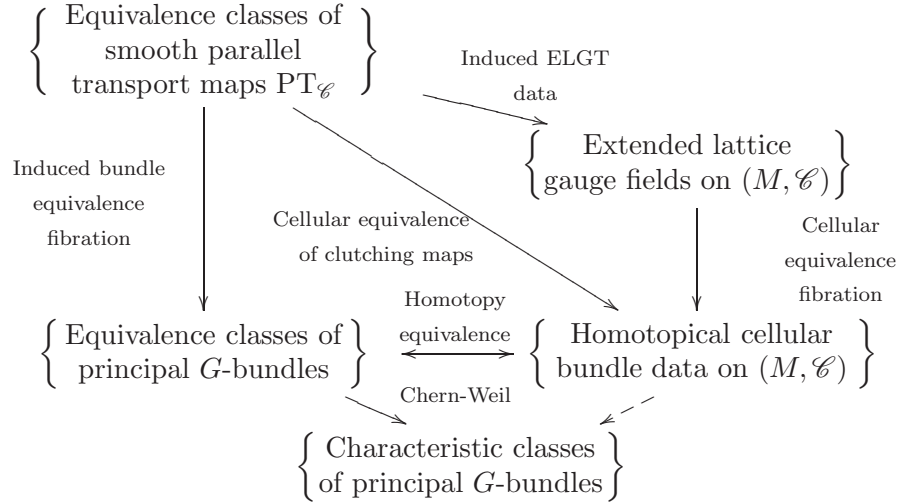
$\left\{ \begin{array}{c} \text{Equivalence classes of} \\ \text{smooth parallel} \\ \text{transport maps } \mathrm{PT}_{\mathscr{C}} \end{array} \right\}$

Induced ELGT data

$\left\{ \begin{array}{c} \text{Extended lattice} \\ \text{gauge fields on } (M, \mathscr{C}) \end{array} \right\}$

Induced bundle equivalence fibration

Cellular equivalence of clutching maps

Cellular equivalence fibration

Homotopy equivalence

$\left\{ \begin{array}{c} \text{Equivalence classes of} \\ \text{principal } G\text{-bundles} \end{array} \right\}$

$\left\{ \begin{array}{c} \text{Homotopical cellular} \\ \text{bundle data on } (M, \mathscr{C}) \end{array} \right\}$

Chern-Weil

$\left\{ \begin{array}{c} \text{Characteristic classes} \\ \text{of principal } G\text{-bundles} \end{array} \right\}$